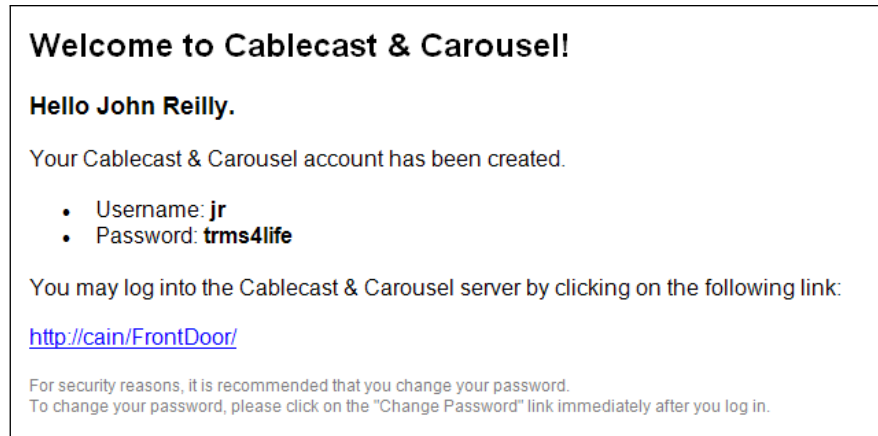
Welcome to Cablecast & Carousel!

Hello John Reilly.

Your Cablecast & Carousel account has been created.

- Username: jr
- Password: trms4life

You may log into the Cablecast & Carousel server by clicking on the following link:

http://cain/FrontDoor/

For security reasons, it is recommended that you change your password.
To change your password, please click on the "Change Password" link immediately after you log in.